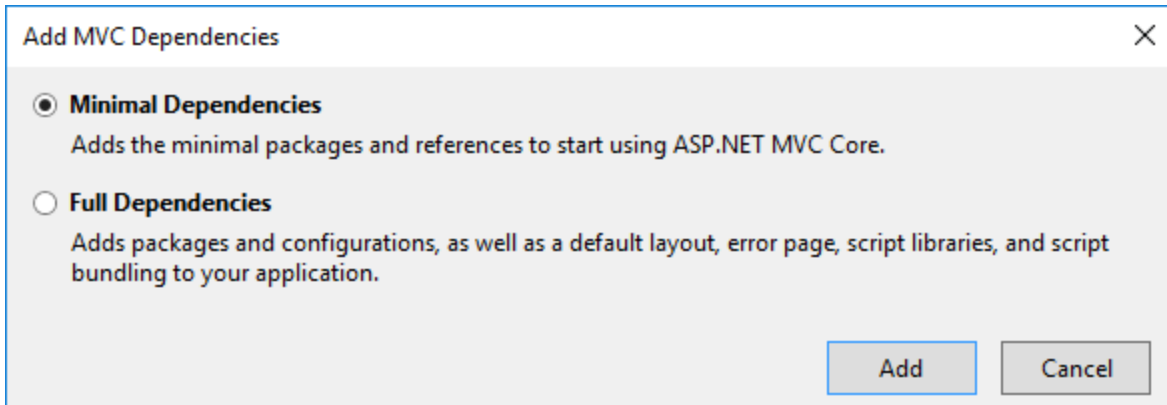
Add MVC Dependencies

X

Minimal Dependencies

Adds the minimal packages and references to start using ASP.NET MVC Core.

Full Dependencies

Adds packages and configurations, as well as a default layout, error page, script libraries, and script bundling to your application.

Add

Cancel